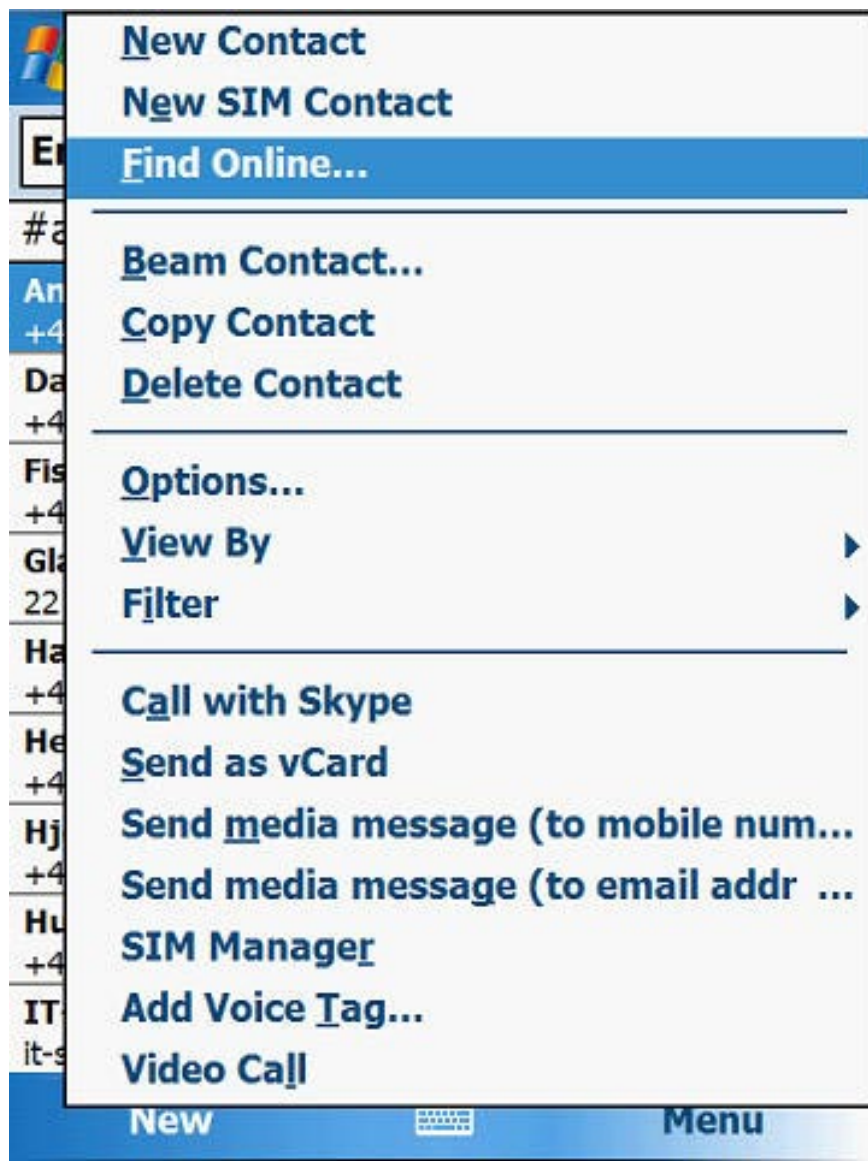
En
#a
An
+4
Da
+4
Fis
+4
Gl
22
Ha
+4
He
+4
Hj
+4
Hu
+4
IT
it-s

New Contact
New SIM Contact
Find Online...
Beam Contact...
Copy Contact
Delete Contact
Options...
View By
Filter
Call with Skype
Send as vCard
Send media message (to mobile num...
Send media message (to email addr ...
SIM Manager
Add Voice Tag...
Video Call

New
Menu